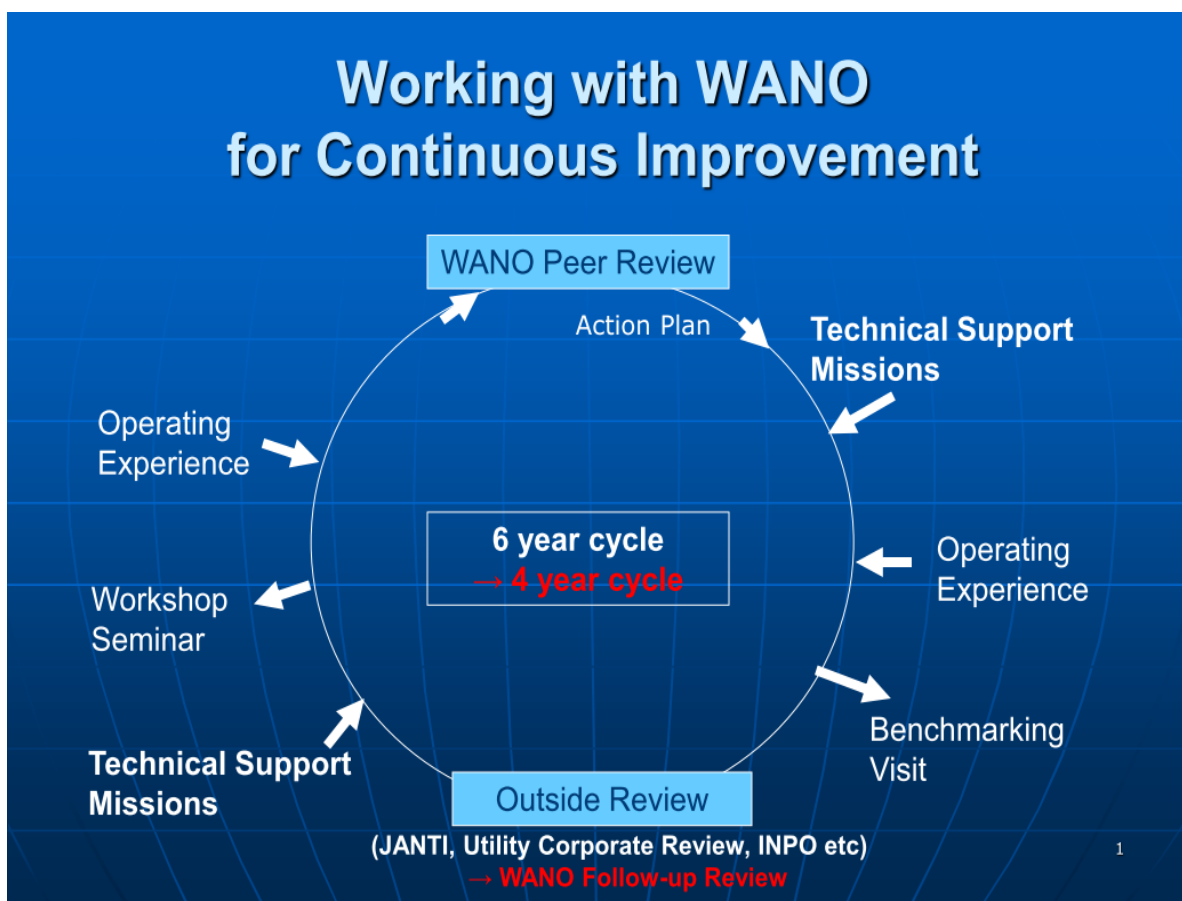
Working with WANO
for Continuous Improvement

WANO Peer Review

Action Plan

Technical Support Missions

Operating Experience

6 year cycle
→ 4 year cycle

Operating Experience

Workshop Seminar

Benchmarking Visit

Technical Support Missions

Outside Review

(JANTI, Utility Corporate Review, INPO etc)
→ WANO Follow-up Review

1